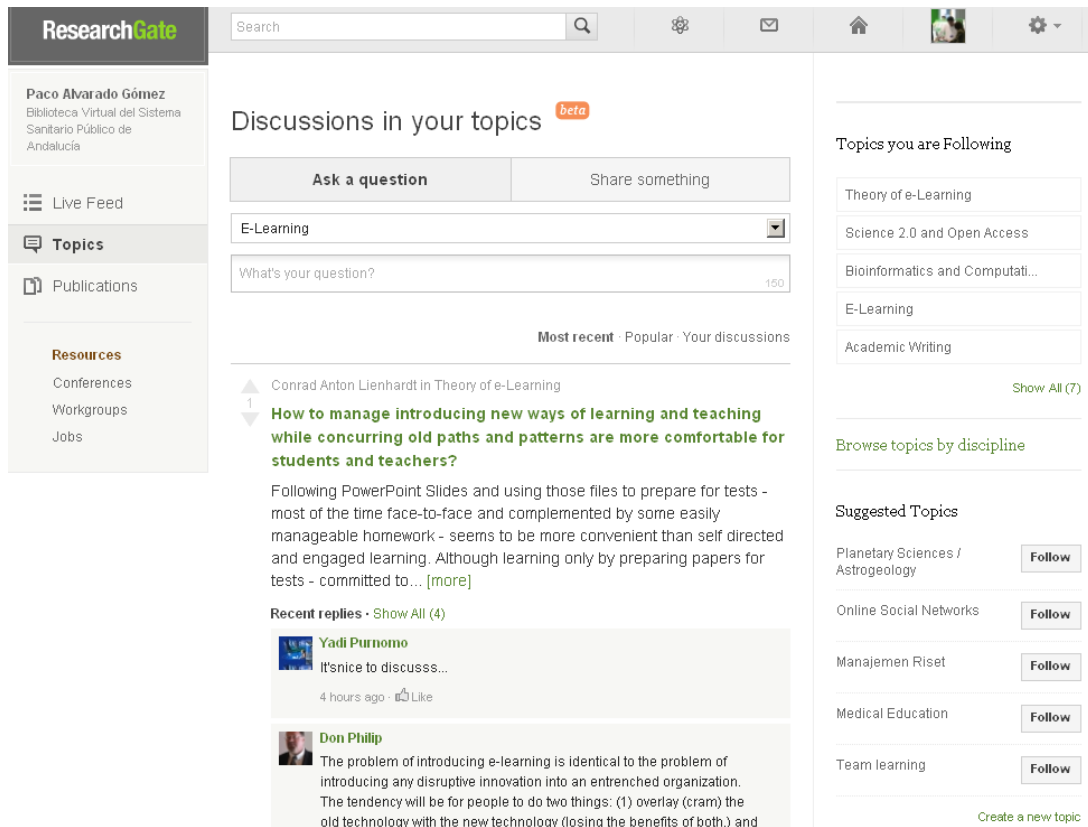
ResearchGate

Search

Paco Alvarado Gómez
Biblioteca Virtual del Sistema Sanitario Público de Andalucía

Live Feed
Topics
Publications

Resources
Conferences
Workgroups
Jobs

Discussions in your topics beta

Ask a question | Share something

E-Learning

What's your question? 150

Most recent · Popular · Your discussions

1
Conrad Anton Lienhardt in Theory of e-Learning
How to manage introducing new ways of learning and teaching while concurring old paths and patterns are more comfortable for students and teachers?

Following PowerPoint Slides and using those files to prepare for tests - most of the time face-to-face and complemented by some easily manageable homework - seems to be more convenient than self directed and engaged learning. Although learning only by preparing papers for tests - committed to... [more]

Recent replies · Show All (4)

Yadi Purnomo
It'snice to discusss...
4 hours ago · Like

Don Philip
The problem of introducing e-learning is identical to the problem of introducing any disruptive innovation into an entrenched organization. The tendency will be for people to do two things: (1) overlay (cram) the old technology with the new technology (losing the benefits of both.) and

Topics you are Following
Theory of e-Learning
Science 2.0 and Open Access
Bioinformatics and Computati...
E-Learning
Academic Writing
Show All (7)

Browse topics by discipline

Suggested Topics
Planetary Sciences / Astrogeology Follow
Online Social Networks Follow
Manajemen Riset Follow
Medical Education Follow
Team learning Follow
Create a new topic